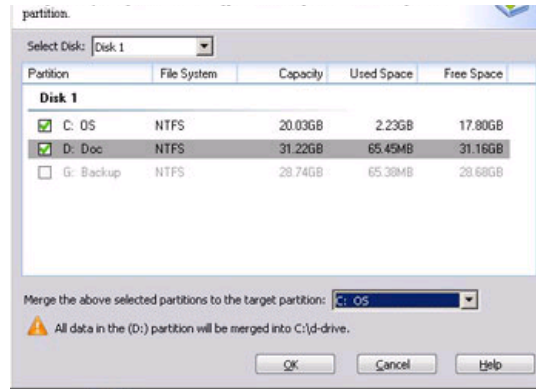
partition.

Select Disk: Disk 1

| Partition | File System | Capacity | Used Space | Free Space |
|---|---|---|---|---|
| Disk 1 | | | | |
| C: OS | NTFS | 20.03GB | 2.23GB | 17.80GB |
| D: Doc | NTFS | 31.22GB | 65.45MB | 31.16GB |
| G: Backup | NTFS | 28.74GB | 65.38MB | 28.68GB |

Merge the above selected partitions to the target partition: C: OS

All data in the (D:) partition will be merged into C:\d-drive.

OK Cancel Help